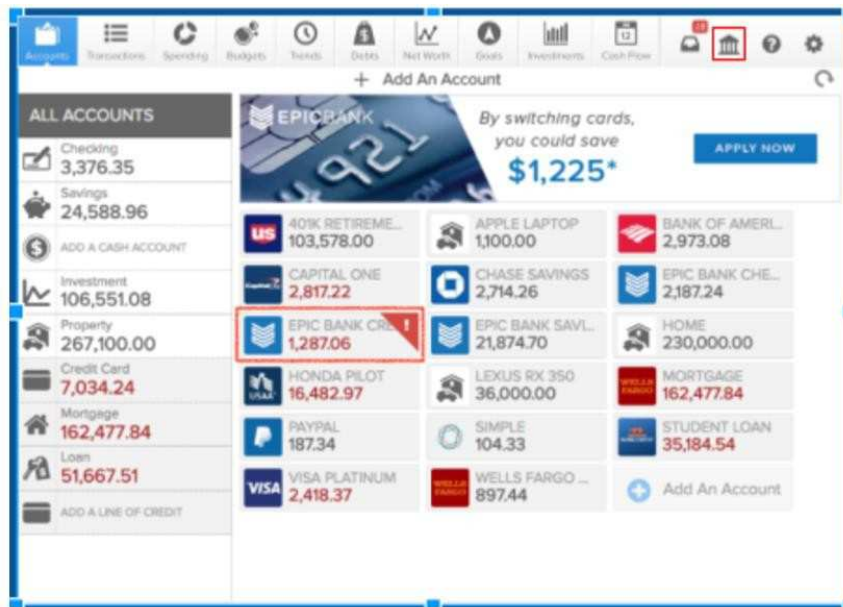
Accounts Transactions Spending Budgets Trends Debts Net Worth Goals Investments 12 Cash Flow 10

+ Add An Account

ALL ACCOUNTS

Checking
3,376.35

Savings
24,588.96

ADD A CASH ACCOUNT

Investment
106,551.08

Property
267,100.00

Credit Card
7,034.24

Mortgage
162,477.84

Loan
51,667.51

ADD A LINE OF CREDIT

EPICBANK

By switching cards, you could save
$1,225*

APPLY NOW

US 401K RETIREME...
103,578.00

APPLE LAPTOP
1,100.00

BANK OF AMERI...
2,973.08

Capital One CAPITAL ONE
2,817.22

CHASE SAVINGS
2,714.26

EPIC BANK CHE...
2,187.24

EPIC BANK CRE... !
1,287.06

EPIC BANK SAVI...
21,874.70

HOME
230,000.00

USAA HONDA PILOT
16,482.97

LEXUS RX 350
36,000.00

WELLS FARGO MORTGAGE
162,477.84

PAYPAL
187.34

SIMPLE
104.33

STUDENT LOAN
35,184.54

VISA VISA PLATINUM
2,418.37

WELLS FARGO WELLS FARGO ...
897.44

Add An Account